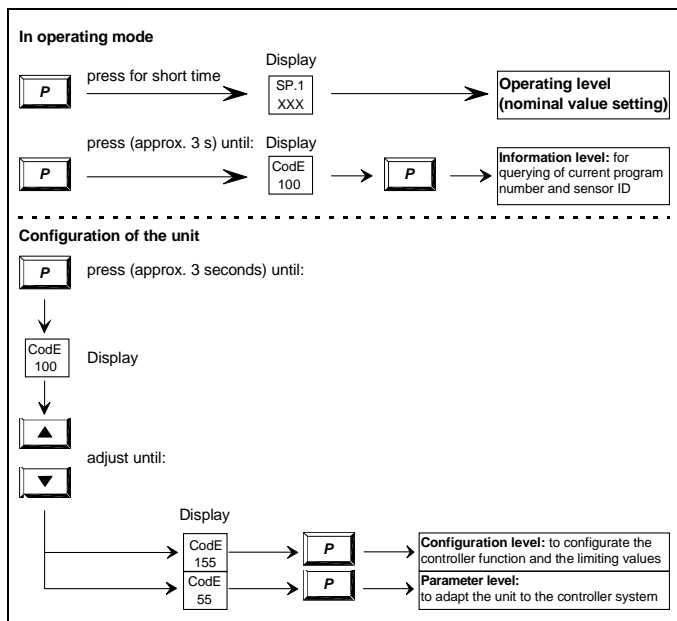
In operating mode

P

press for short time

Display

SP.1
XXX

Operating level (nominal value setting)

P

press (approx. 3 s) until:

Display

CodE
100

P

Information level: for querying of current program number and sensor ID

Configuration of the unit

P

press (approx. 3 seconds) until:

CodE
100

Display

▲

adjust until:

▼

Display

CodE
155

P

Configuration level: to configurate the controller function and the limiting values

CodE
55

P

Parameter level: to adapt the unit to the controller system